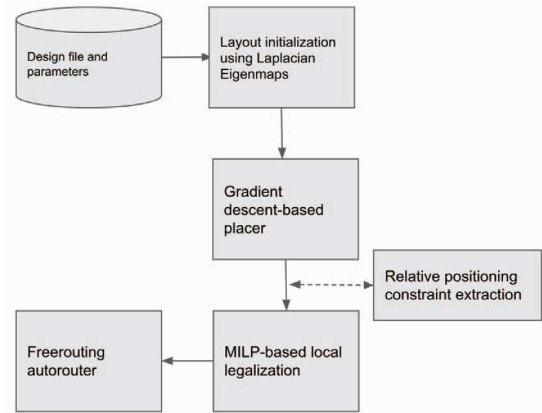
Design file and parameters

Layout initialization using Laplacian Eigenmaps

Gradient descent-based placer

Relative positioning constraint extraction

Freerouting autorouter

MILP-based local legalization